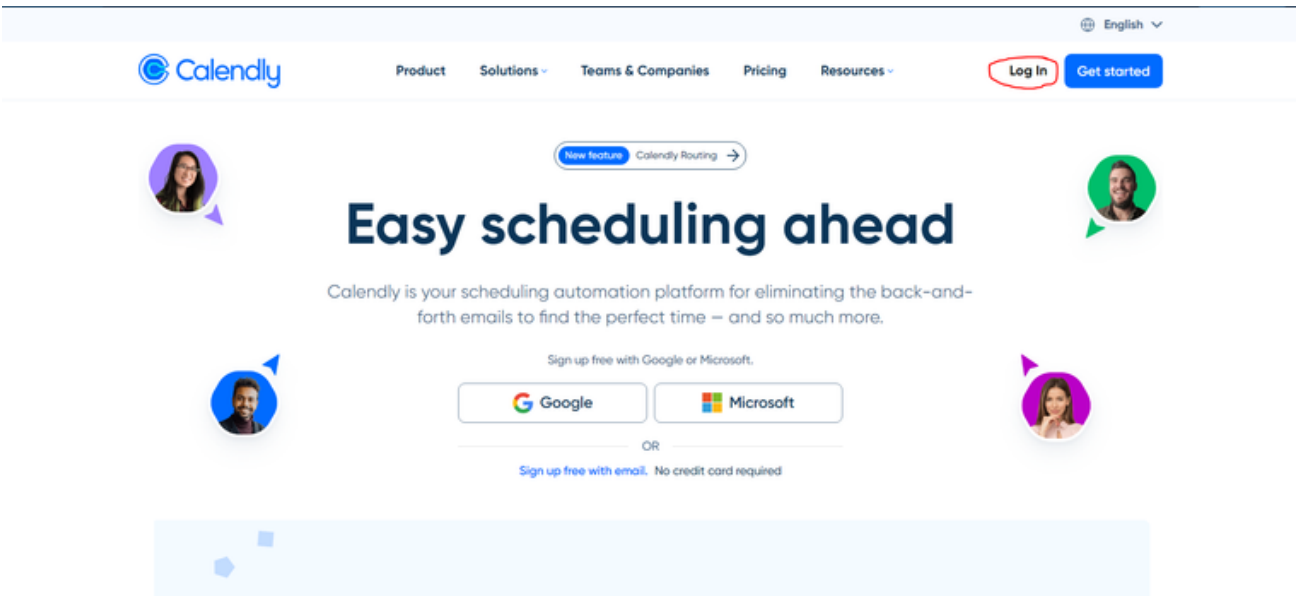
English

Calendly

Product Solutions Teams & Companies Pricing Resources

Log In Get started

New feature Calendly Routing

Easy scheduling ahead

Calendly is your scheduling automation platform for eliminating the back-and-forth emails to find the perfect time — and so much more.

Sign up free with Google or Microsoft.

Google Microsoft

OR

Sign up free with email. No credit card required